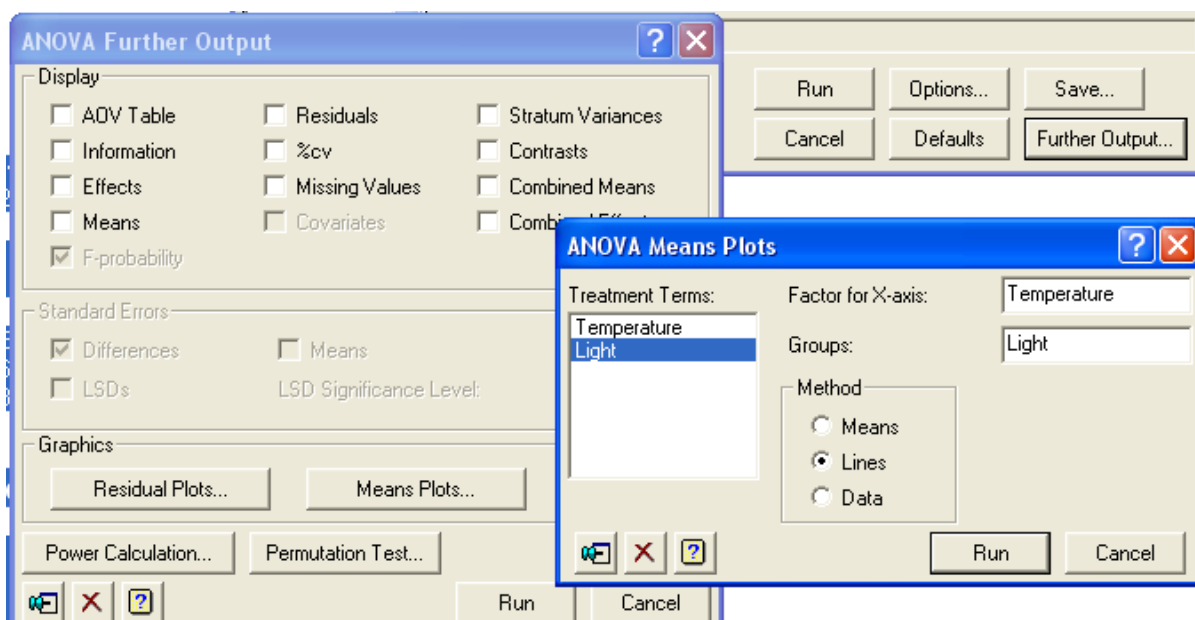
ANOVA Further Output

Display
AOV Table
Information
Effects
Means
F-probability
Residuals
%cv
Missing Values
Covariates
Stratum Variances
Contrasts
Combined Means
Combin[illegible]

Standard Errors
Differences
LSDs
Means
LSD Significance Level:

Graphics
Residual Plots...
Means Plots...

Power Calculation...
Permutation Test...
Run
Cancel

Run
Options...
Save...
Cancel
Defaults
Further Output...

ANOVA Means Plots
Treatment Terms:
Temperature
Light
Factor for X-axis: Temperature
Groups: Light
Method
Means
Lines
Data
Run
Cancel